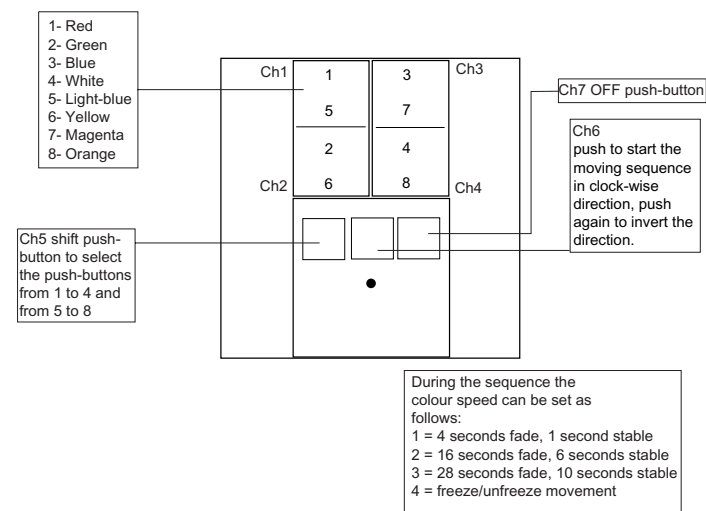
1- Red
2- Green
3- Blue
4- White
5- Light-blue
6- Yellow
7- Magenta
8- Orange

Ch1
1
5
2
Ch2
6

3
Ch3
7
4
8
Ch4

Ch7 OFF push-button

Ch6
push to start the moving sequence in clock-wise direction, push again to invert the direction.

Ch5 shift push-button to select the push-buttons from 1 to 4 and from 5 to 8

During the sequence the colour speed can be set as follows:
1 = 4 seconds fade, 1 second stable
2 = 16 seconds fade, 6 seconds stable
3 = 28 seconds fade, 10 seconds stable
4 = freeze/unfreeze movement